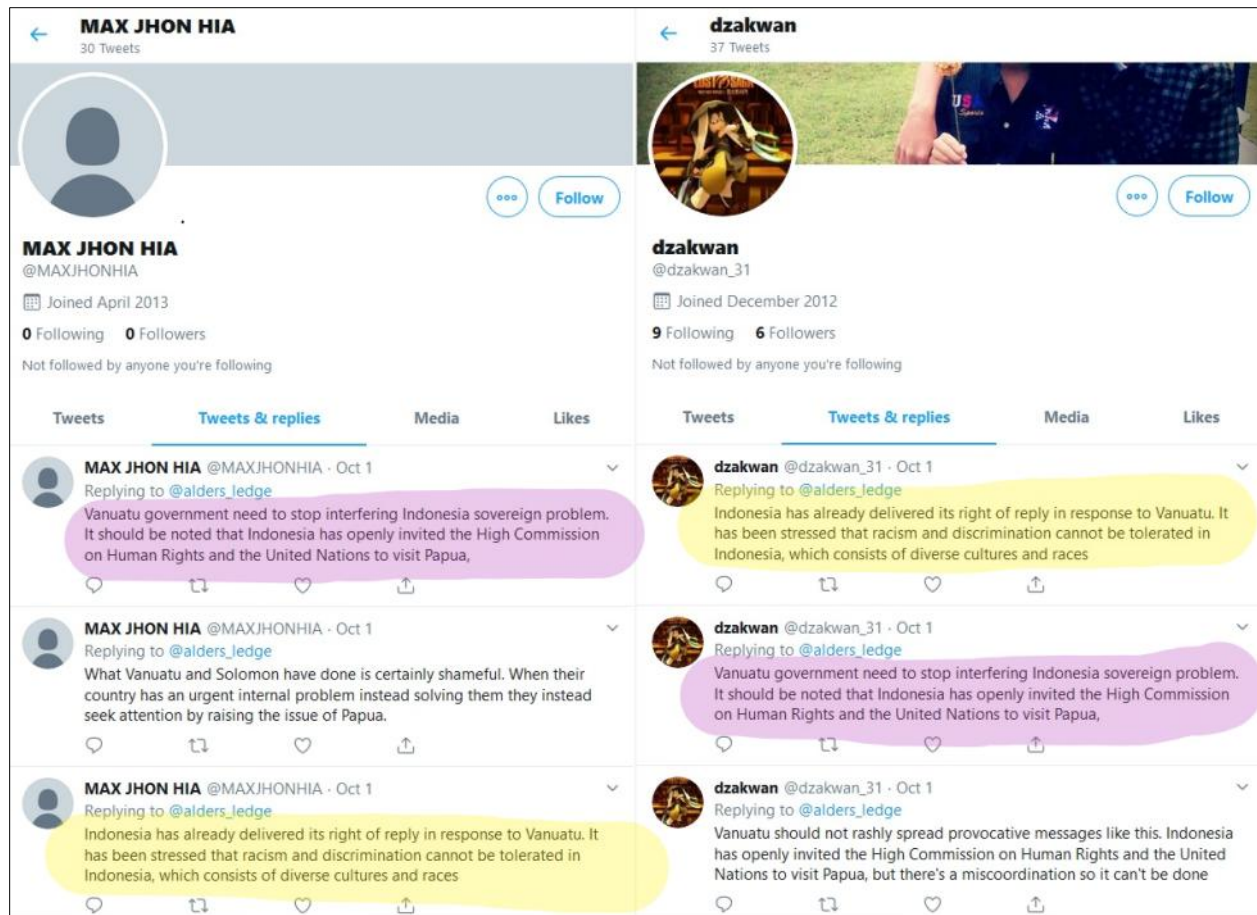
← MAX JHON HIA
30 Tweets

Follow

MAX JHON HIA
@MAXJHONHIA

Joined April 2013

0 Following 0 Followers

Not followed by anyone you're following

Tweets | Tweets & replies | Media | Likes

MAX JHON HIA @MAXJHONHIA · Oct 1
Replying to @alders_ledge
Vanuatu government need to stop interfering Indonesia sovereign problem. It should be noted that Indonesia has openly invited the High Commission on Human Rights and the United Nations to visit Papua,

MAX JHON HIA @MAXJHONHIA · Oct 1
Replying to @alders_ledge
What Vanuatu and Solomon have done is certainly shameful. When their country has an urgent internal problem instead solving them they instead seek attention by raising the issue of Papua.

MAX JHON HIA @MAXJHONHIA · Oct 1
Replying to @alders_ledge
Indonesia has already delivered its right of reply in response to Vanuatu. It has been stressed that racism and discrimination cannot be tolerated in Indonesia, which consists of diverse cultures and races

← dzakwan
37 Tweets

Follow

dzakwan
@dzakwan_31

Joined December 2012

9 Following 6 Followers

Not followed by anyone you're following

Tweets | Tweets & replies | Media | Likes

dzakwan @dzakwan_31 · Oct 1
Replying to @alders_ledge
Indonesia has already delivered its right of reply in response to Vanuatu. It has been stressed that racism and discrimination cannot be tolerated in Indonesia, which consists of diverse cultures and races

dzakwan @dzakwan_31 · Oct 1
Replying to @alders_ledge
Vanuatu government need to stop interfering Indonesia sovereign problem. It should be noted that Indonesia has openly invited the High Commission on Human Rights and the United Nations to visit Papua,

dzakwan @dzakwan_31 · Oct 1
Replying to @alders_ledge
Vanuatu should not rashly spread provocative messages like this. Indonesia has openly invited the High Commission on Human Rights and the United Nations to visit Papua, but there's a miscoordination so it can't be done